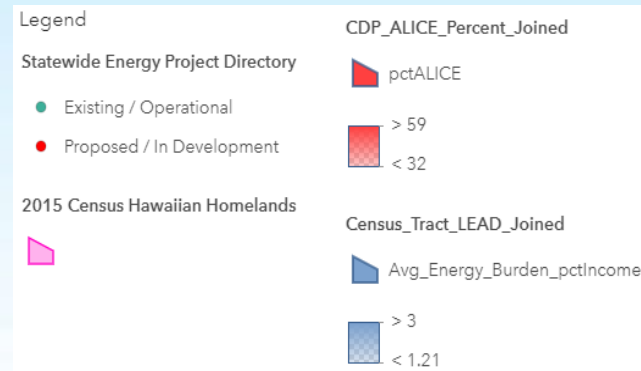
Legend

Statewide Energy Project Directory

Existing / Operational

Proposed / In Development

2015 Census Hawaiian Homelands

CDP_ALICE_Percent_Joined

pctALICE

> 59

< 32

Census_Tract_LEAD_Joined

Avg_Energy_Burden_pctIncome

> 3

< 1.21